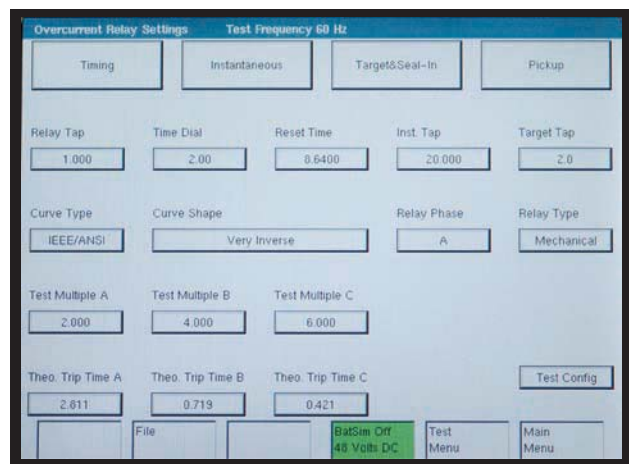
Overcurrent Relay Settings Test Frequency 60 Hz

Timing

Instantaneous

Target&Seal-In

Pickup

Relay Tap
1.000

Time Dial
2.00

Reset Time
8.6400

Inst. Tap
20.000

Target Tap
2.0

Curve Type
IEEE/ANSI

Curve Shape
Very Inverse

Relay Phase
A

Relay Type
Mechanical

Test Multiple A
2.000

Test Multiple B
4.000

Test Multiple C
6.000

Theo. Trip Time A
2.611

Theo. Trip Time B
0.719

Theo. Trip Time C
0.421

Test Config

File

BatSim Off
48 Volts DC

Test
Menu

Main
Menu